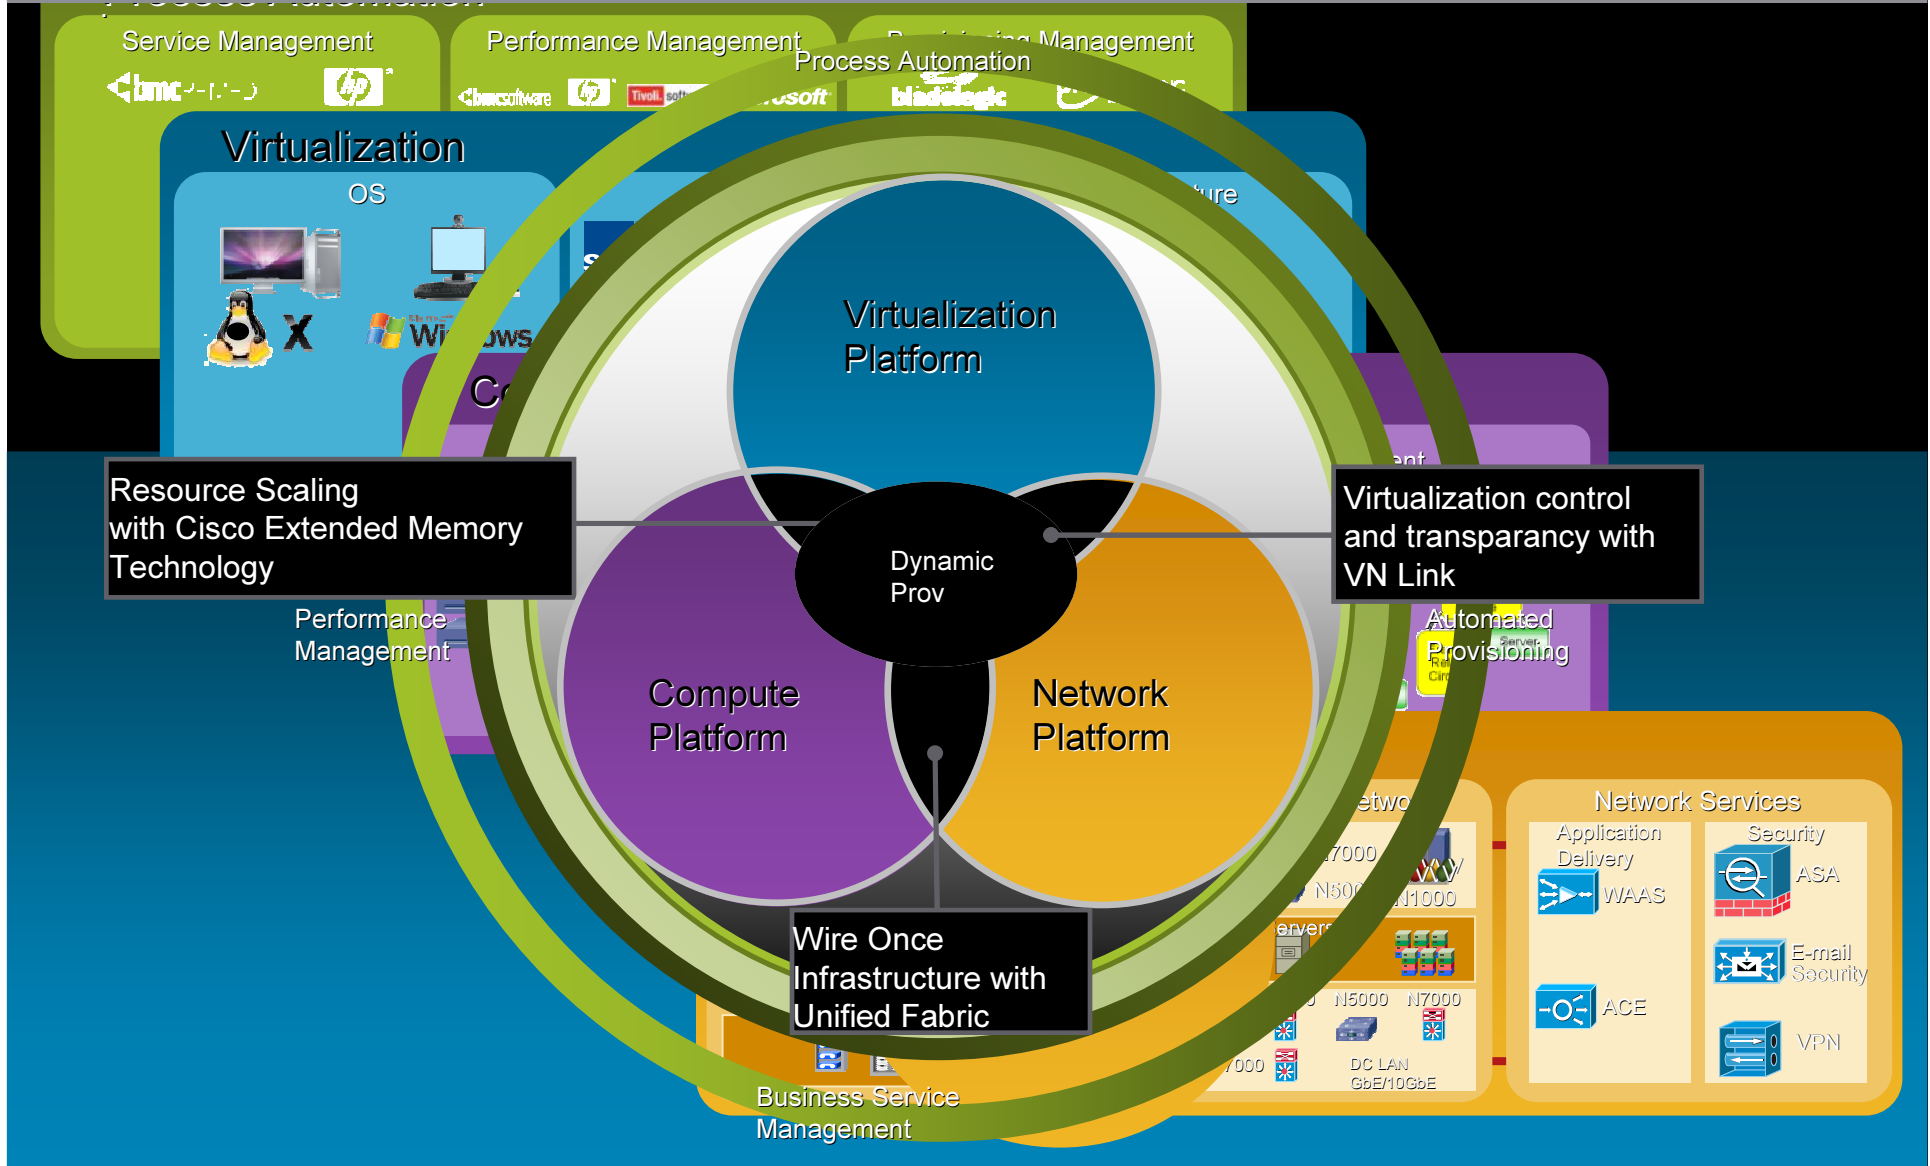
Service Management

Performance Management

Process Automation

Management

bladelogic

Virtualization

OS

Windows

Virtualization Platform

Resource Scaling with Cisco Extended Memory Technology

Dynamic Prov

Virtualization control and transparancy with VN Link

Performance Management

Automated Provisioning

Compute Platform

Network Platform

Network Services

Application Delivery

Security

WAAS

ASA

E-mail Security

ACE

VPN

N7000

N5000

N1000

N5000

N7000

DC LAN GbE/10GbE

Wire Once Infrastructure with Unified Fabric

Business Service Management